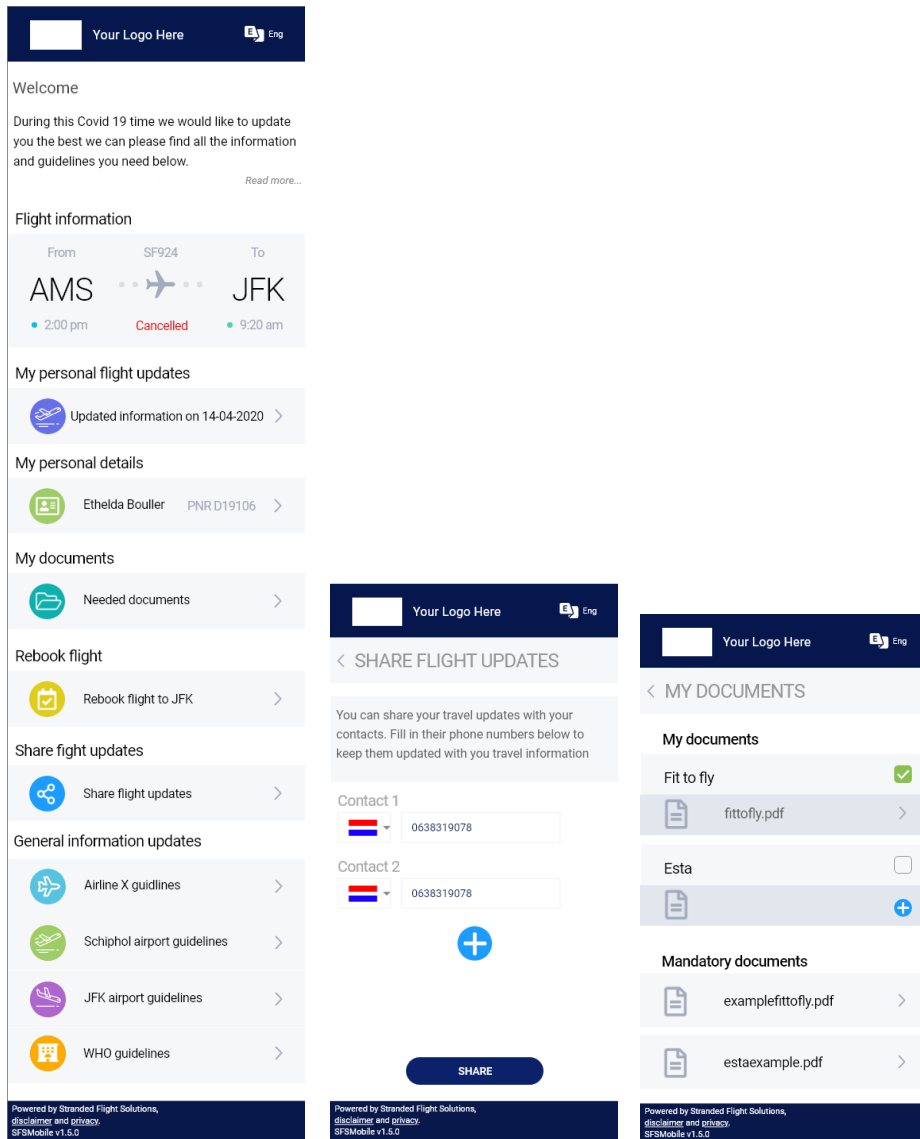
Your Logo Here
Eng

Welcome

During this Covid 19 time we would like to update you the best we can please find all the information and guidelines you need below.

Read more...

Flight information

From
SF924
To
AMS
JFK
2:00 pm
Cancelled
9:20 am

My personal flight updates

Updated information on 14-04-2020

My personal details

Ethelda Bouller
PNR D19106

My documents

Needed documents

Rebook flight

Rebook flight to JFK

Share fight updates

Share flight updates

General information updates

Airline X guidlines

Schiphol airport guidelines

JFK airport guidelines

WHO guidelines

Powered by Stranded Flight Solutions, disclaimer and privacy.
SFSMobile v1.5.0

Your Logo Here
Eng

SHARE FLIGHT UPDATES

You can share your travel updates with your contacts. Fill in their phone numbers below to keep them updated with you travel information

Contact 1
0638319078

Contact 2
0638319078

SHARE

Powered by Stranded Flight Solutions, disclaimer and privacy.
SFSMobile v1.5.0

Your Logo Here
Eng

MY DOCUMENTS

My documents

Fit to fly

fittofly.pdf

Esta

Mandatory documents

examplefittofly.pdf

estaexample.pdf

Powered by Stranded Flight Solutions, disclaimer and privacy.
SFSMobile v1.5.0